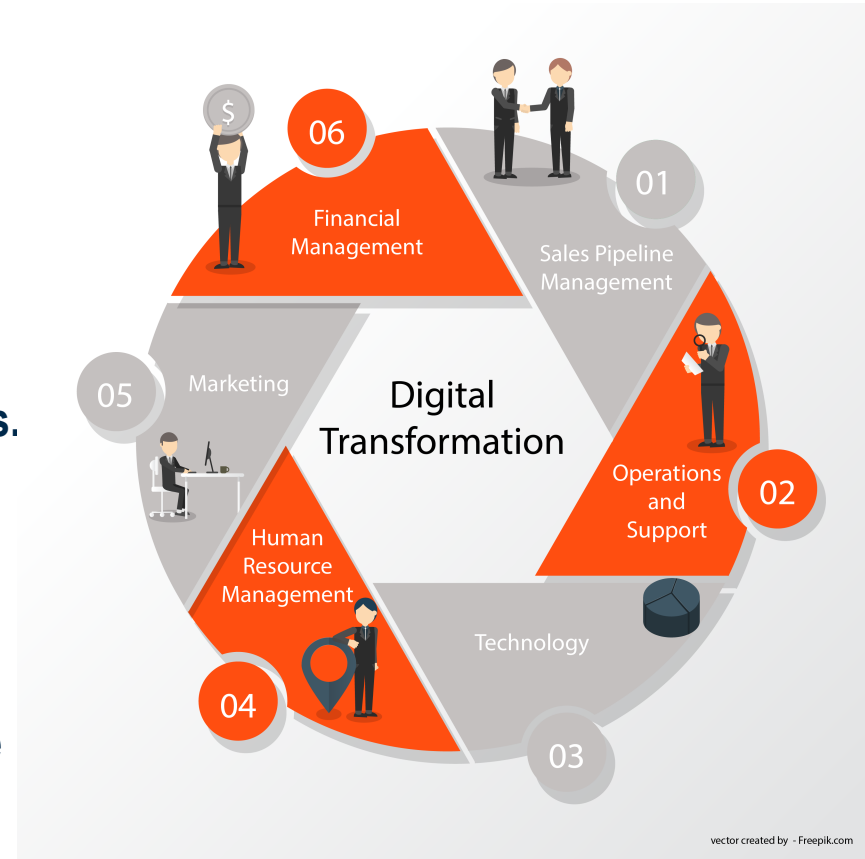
s.

$

06

Financial Management

01

Sales Pipeline Management

05

Marketing

Digital Transformation

02

Operations and Support

Human Resource Management

Technology

04

03

vector created by - Freepik.com